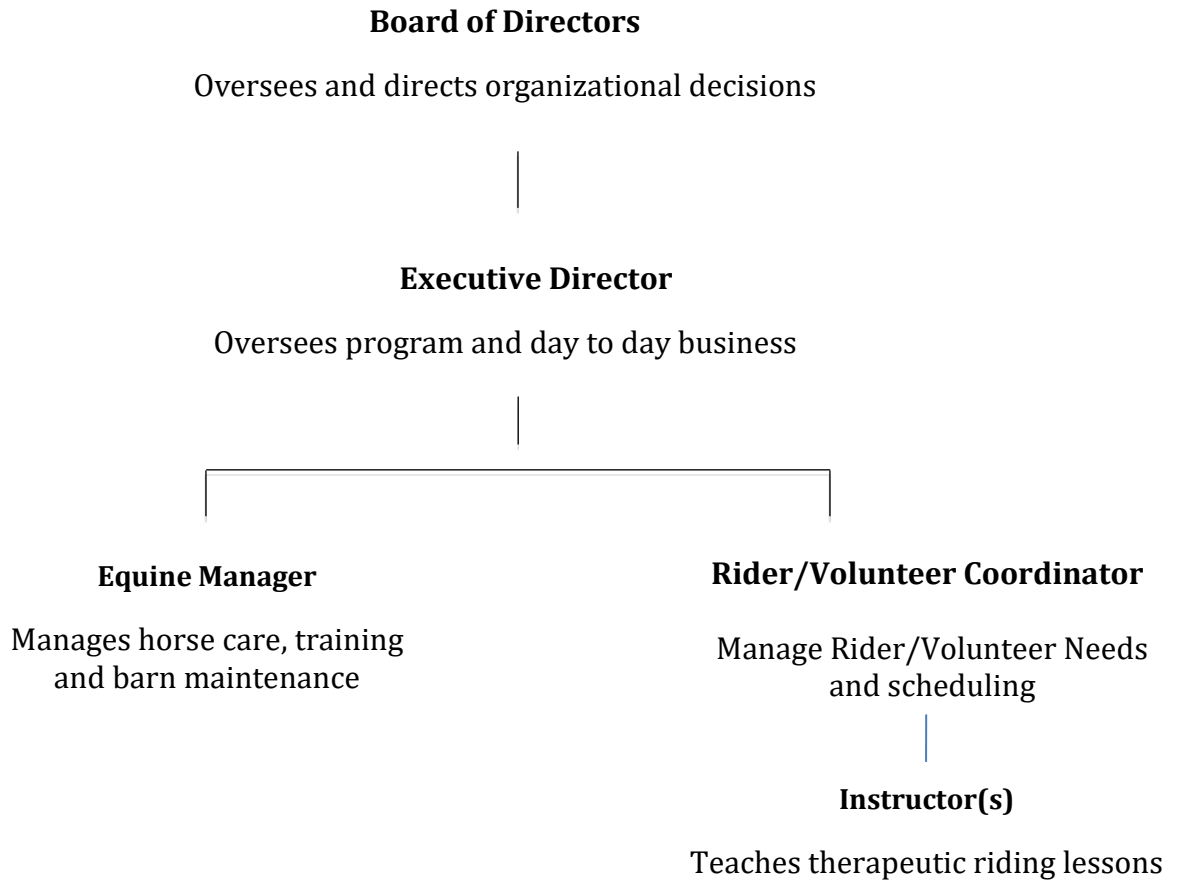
**Board of Directors**

Oversees and directs organizational decisions

**Executive Director**

Oversees program and day to day business

**Equine Manager**

Manages horse care, training and barn maintenance

**Rider/Volunteer Coordinator**

Manage Rider/Volunteer Needs and scheduling

**Instructor(s)**

Teaches therapeutic riding lessons